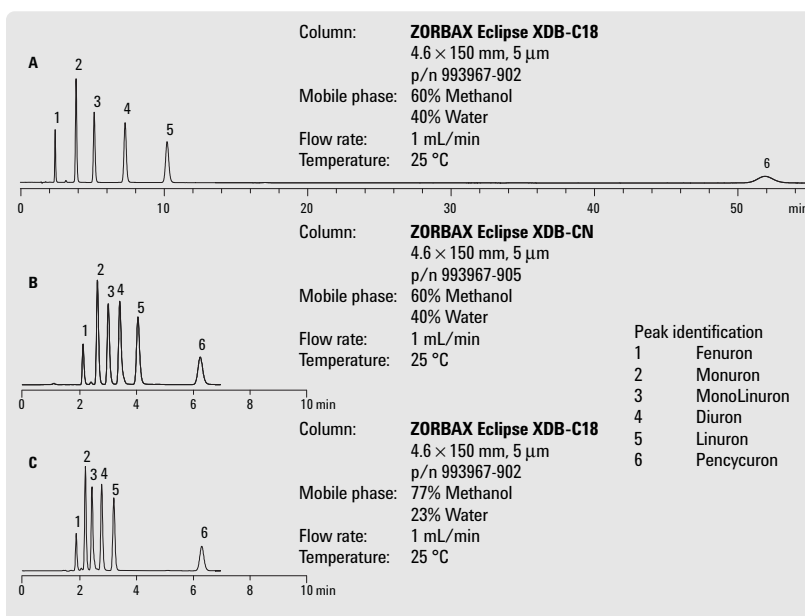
A

1 2 3 4 5 6

0 10 20 30 40 50 min

| Column: | **ZORBAX Eclipse XDB-C18** |
|---|---|
| | 4.6 × 150 mm, 5 μm |
| | p/n 993967-902 |
| Mobile phase: | 60% Methanol |
| | 40% Water |
| Flow rate: | 1 mL/min |
| Temperature: | 25 °C |

B

1 2 3 4 5 6

0 2 4 6 8 10 min

| Column: | **ZORBAX Eclipse XDB-CN** |
|---|---|
| | 4.6 × 150 mm, 5 μm |
| | p/n 993967-905 |
| Mobile phase: | 60% Methanol |
| | 40% Water |
| Flow rate: | 1 mL/min |
| Temperature: | 25 °C |

Peak identification

| | |
|---|---|
| 1 | Fenuron |
| 2 | Monuron |
| 3 | MonoLinuron |
| 4 | Diuron |
| 5 | Linuron |
| 6 | Pencycuron |

C

1 2 3 4 5 6

0 2 4 6 8 10 min

| Column: | **ZORBAX Eclipse XDB-C18** |
|---|---|
| | 4.6 × 150 mm, 5 μm |
| | p/n 993967-902 |
| Mobile phase: | 77% Methanol |
| | 23% Water |
| Flow rate: | 1 mL/min |
| Temperature: | 25 °C |